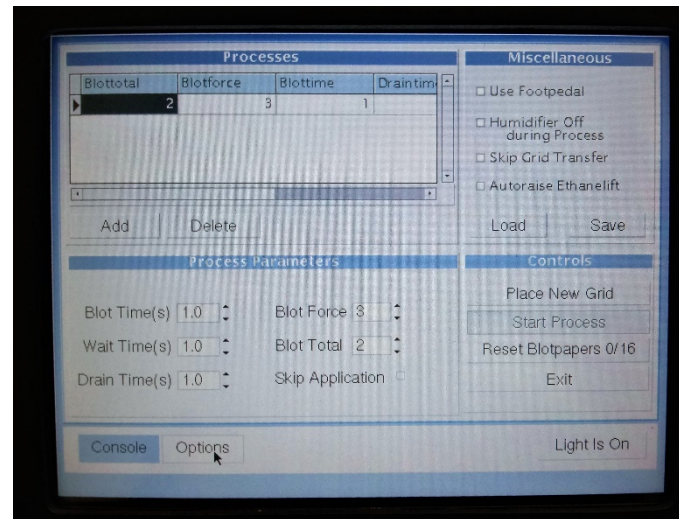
Processes

| Blottotal | Blotforce | Blottime | Draintim |
|---|---|---|---|
| 2 | 3 | 1 | |

Add Delete

Miscellaneous

Use Footpedal

Humidifier Off during Process

Skip Grid Transfer

Autoraise Ethanelift

Load Save

Process Parameters

Blot Time(s) 1.0

Wait Time(s) 1.0

Drain Time(s) 1.0

Blot Force 3

Blot Total 2

Skip Application

Controls

Place New Grid

Start Process

Reset Blotpapers 0/16

Exit

Console Options

Light Is On